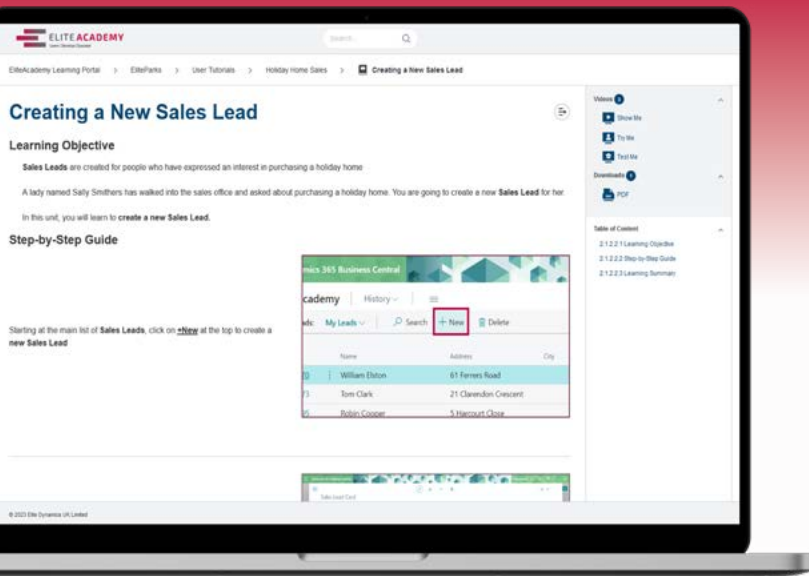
ELITE ACADEMY

Search...

EliteAcademy Learning Portal > EliteParks > User Tutorials > Holiday Home Sales > Creating a New Sales Lead

Creating a New Sales Lead

Learning Objective

Sales Leads are created for people who have expressed an interest in purchasing a holiday home

A lady named Sally Smithers has walked into the sales office and asked about purchasing a holiday home. You are going to create a new Sales Lead for her.

In this unit, you will learn to create a new Sales Lead.

Step-by-Step Guide

Starting at the main list of Sales Leads, click on +New at the top to create a new Sales Lead

mics 365 Business Central

cademy | History

ds: My Leads Search + New Delete

| | Name | Address | City |
|---|---|---|---|
| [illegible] | William Elston | 61 Ferrers Road | |
| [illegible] | Tom Clark | 21 Clarendon Crescent | |
| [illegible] | Robin Cooper | 5 Harcourt Close | |

Videos 3

Show Me

Try Me

Test Me

Downloads 1

PDF

Table of Content

2.1.2.2.1 Learning Objective

2.1.2.2.2 Step-by-Step Guide

2.1.2.2.3 Learning Summary

© 2023 Elite Dynamics UK Limited